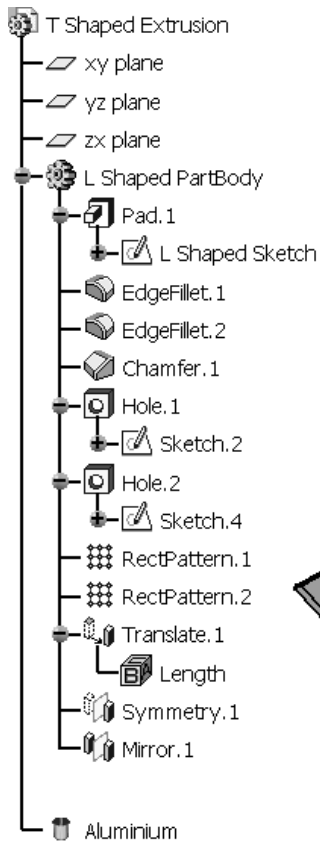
T Shaped Extrusion
xy plane
yz plane
zx plane
L Shaped PartBody
Pad.1
L Shaped Sketch
EdgeFillet.1
EdgeFillet.2
Chamfer.1
Hole.1
Sketch.2
Hole.2
Sketch.4
RectPattern.1
RectPattern.2
Translate.1
B
Length
Symmetry.1
Mirror.1
Aluminium